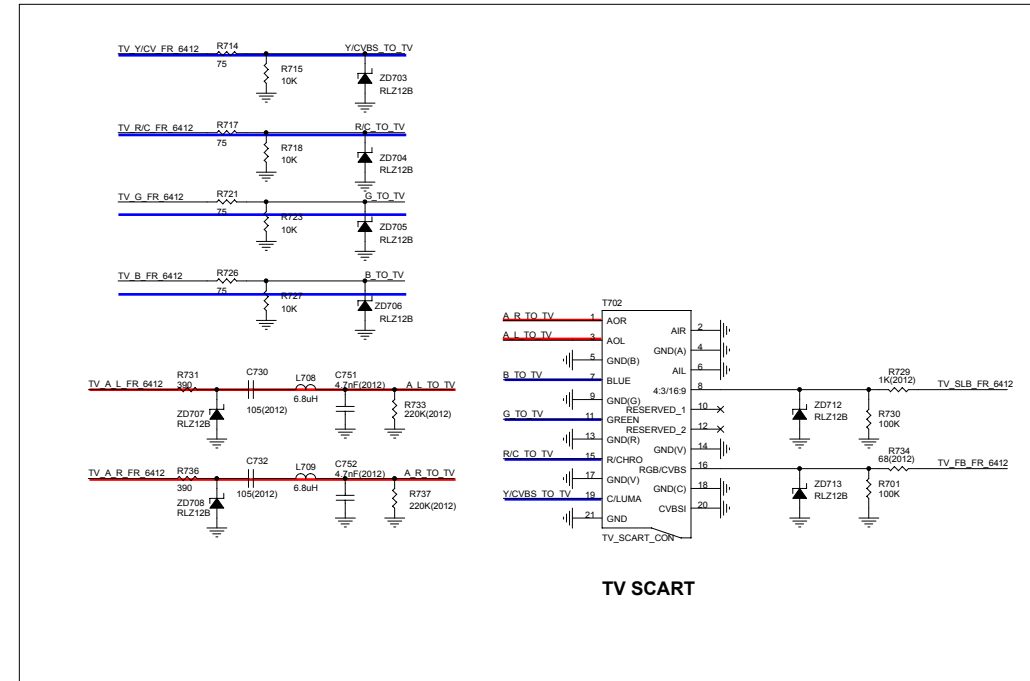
TV_Y/CV_FR_6412
R714
75
Y/CVBS_TO_TV
R715
10K
ZD703
RLZ12B

TV_R/C_FR_6412
R717
75
R/C_TO_TV
R718
10K
ZD704
RLZ12B

TV_G_FR_6412
R721
75
G_TO_TV
R723
10K
ZD705
RLZ12B

TV_B_FR_6412
R726
75
B_TO_TV
R727
10K
ZD706
RLZ12B

TV_A_L_FR_6412
R731
390
C730
105(2012)
L708
6.8uH
C751
4.7nF(2012)
A_L_TO_TV
R733
220K(2012)
ZD707
RLZ12B

TV_A_R_FR_6412
R736
390
C732
105(2012)
L709
6.8uH
C752
4.7nF(2012)
A_R_TO_TV
R737
220K(2012)
ZD708
RLZ12B

T702
A_R_TO_TV 1 AOR
A_L_TO_TV 3 AOL
5 GND(B)
B_TO_TV 7 BLUE
9 GND(G)
G_TO_TV 11 GREEN
13 GND(R)
R/C_TO_TV 15 R/CHRO
17 GND(V)
Y/CVBS_TO_TV 19 C/LUMA
21 GND
AIR 2
GND(A) 4
AIL 6
4:3/16:9 8
RESERVED_1 10
RESERVED_2 12
GND(V) 14
RGB/CVBS 16
GND(C) 18
CVBSI 20
TV_SCART_CON

R729
1K(2012)
TV_SLB_FR_6412
ZD712
RLZ12B
R730
100K
R734
68(2012)
TV_FB_FR_6412
ZD713
RLZ12B
R701
100K

TV SCART